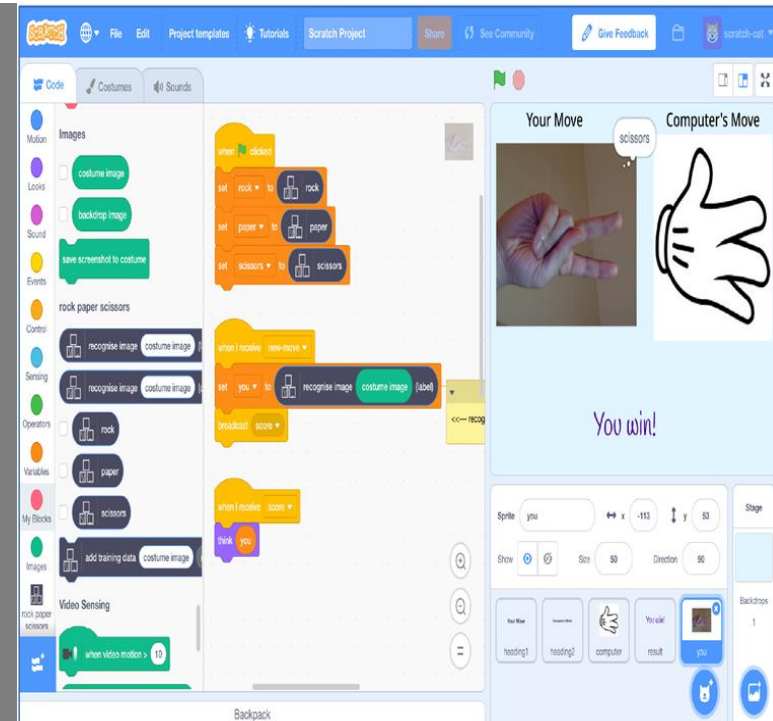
SCRATCH File Edit Project templates Tutorials Scratch Project Share See Community Give Feedback scratch-cat

Code Costumes Sounds

Motion Looks Sound Events Control Sensing Operators Variables My Blocks Images rock paper scissors

Images
costume image
backdrop image
save screenshot to costume

rock paper scissors
recognise image costume image
recognise image costume image
rock
paper
scissors
add training data costume image

Video Sensing
when video motion > 10

when clicked
set rock to rock
set paper to paper
set scissors to scissors

when I receive new-move
set you to recognise image costume image (label)
broadcast score

<<— recog

when I receive score
think you

Your Move
Computer's Move
scissors

You win!

Sprite you x -113 y 53
Show Size 50 Direction 90

Your Move heading1
heading2
computer
You win! result
you

Stage
Backdrops 1

Backpack